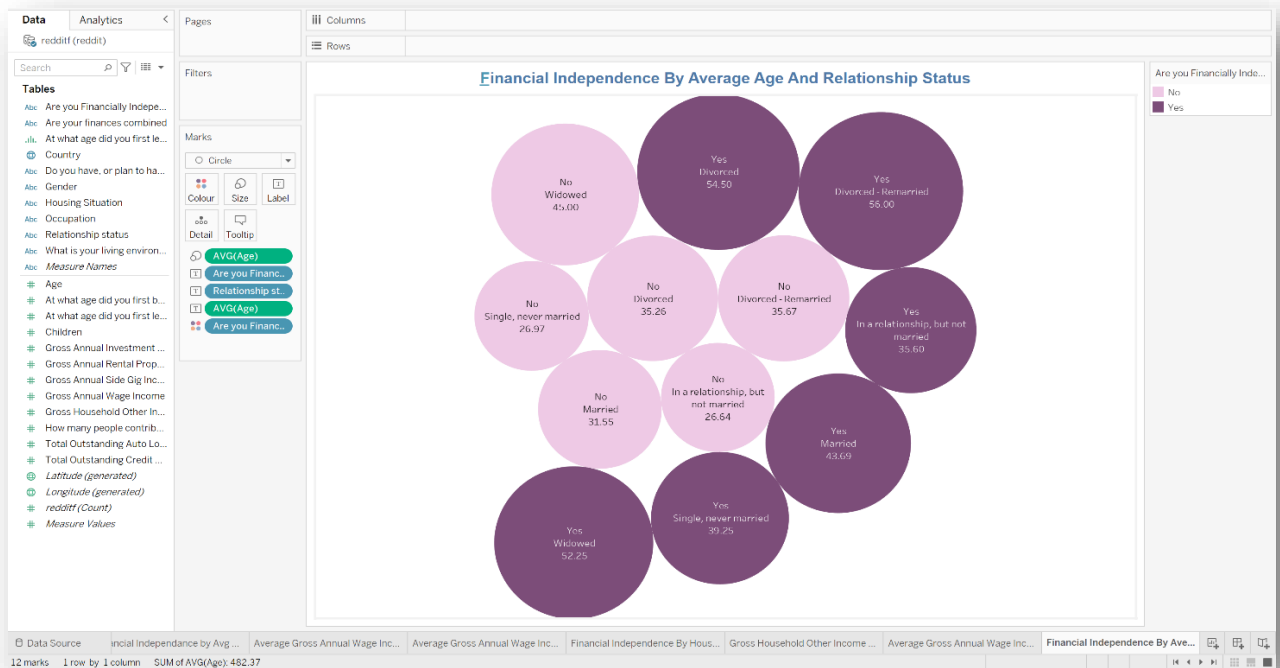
Data Analytics

redditf (reddit)

Search

Tables

Abc Are you Financially Indepe...
Abc Are your finances combined
At what age did you first le...
Country
Abc Do you have, or plan to ha...
Abc Gender
Abc Housing Situation
Abc Occupation
Abc Relationship status
Abc What is your living environ...
Abc Measure Names
# Age
# At what age did you first b...
# At what age did you first le...
# Children
# Gross Annual Investment ...
# Gross Annual Rental Prop...
# Gross Annual Side Gig Inc...
# Gross Annual Wage Income
# Gross Household Other In...
# How many people contrib...
# Total Outstanding Auto Lo...
# Total Outstanding Credit ...
Latitude (generated)
Longitude (generated)
# redditf (Count)
# Measure Values

Pages

Filters

Marks

Circle

Colour Size Label

Detail Tooltip

AVG(Age)
Are you Financ..
Relationship st..
AVG(Age)
Are you Financ..

Columns

Rows

Financial Independence By Average Age And Relationship Status

No
Widowed
45.00

Yes
Divorced
54.50

Yes
Divorced - Remarried
56.00

No
Single, never married
26.97

No
Divorced
35.26

No
Divorced - Remarried
35.67

Yes
In a relationship, but not married
35.60

No
Married
31.55

No
In a relationship, but not married
26.64

Yes
Married
43.69

Yes
Widowed
52.25

Yes
Single, never married
39.25

Are you Financially Inde...
No
Yes

Data Source | ncial Independance by Avg ... | Average Gross Annual Wage Inc... | Average Gross Annual Wage Inc... | Financial Independence By Hous... | Gross Household Other Income ... | Average Gross Annual Wage Inc... | Financial Independence By Ave...

12 marks 1 row by 1 column SUM of AVG(Age): 482.37